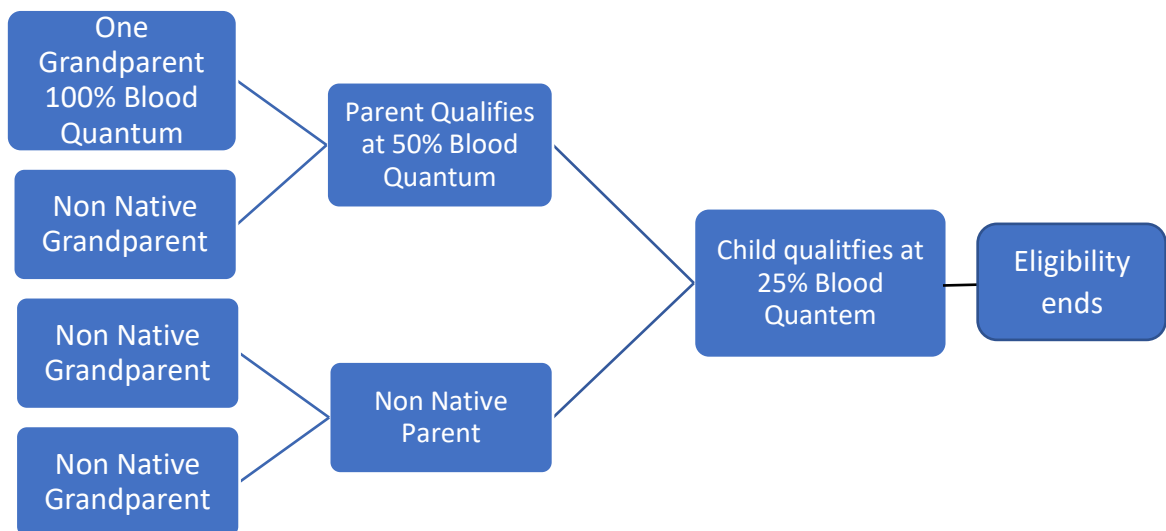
One Grandparent 100% Blood Quantum

Non Native Grandparent

Non Native Grandparent

Non Native Grandparent

Parent Qualifies at 50% Blood Quantum

Non Native Parent

Child qualitfies at 25% Blood Quantem

Eligibility ends